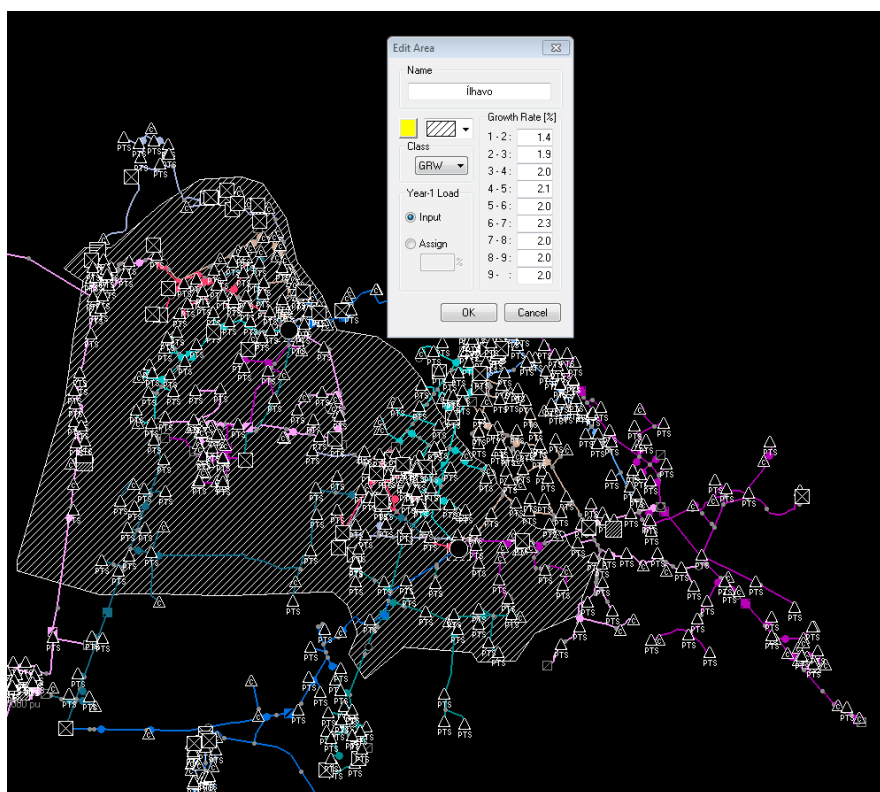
Edit Area

Name

Ílhavo

Class

GRW

Year-1 Load

Input

Assign

%

Growth Rate [%]

| | |
|---|---|
| 1 - 2 : | 1.4 |
| 2 - 3 : | 1.9 |
| 3 - 4 : | 2.0 |
| 4 - 5 : | 2.1 |
| 5 - 6 : | 2.0 |
| 6 - 7 : | 2.3 |
| 7 - 8 : | 2.0 |
| 8 - 9 : | 2.0 |
| 9 - : | 2.0 |

OK

Cancel

PTS PTS PTS PTS PTS PTS PTS PTS PTS PTS PTS PTS PTS PTS PTS PTS PTS PTS PTS PTS PTS PTS PTS PTS PTS PTS PTS PTS PTS PTS

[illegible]80 pu